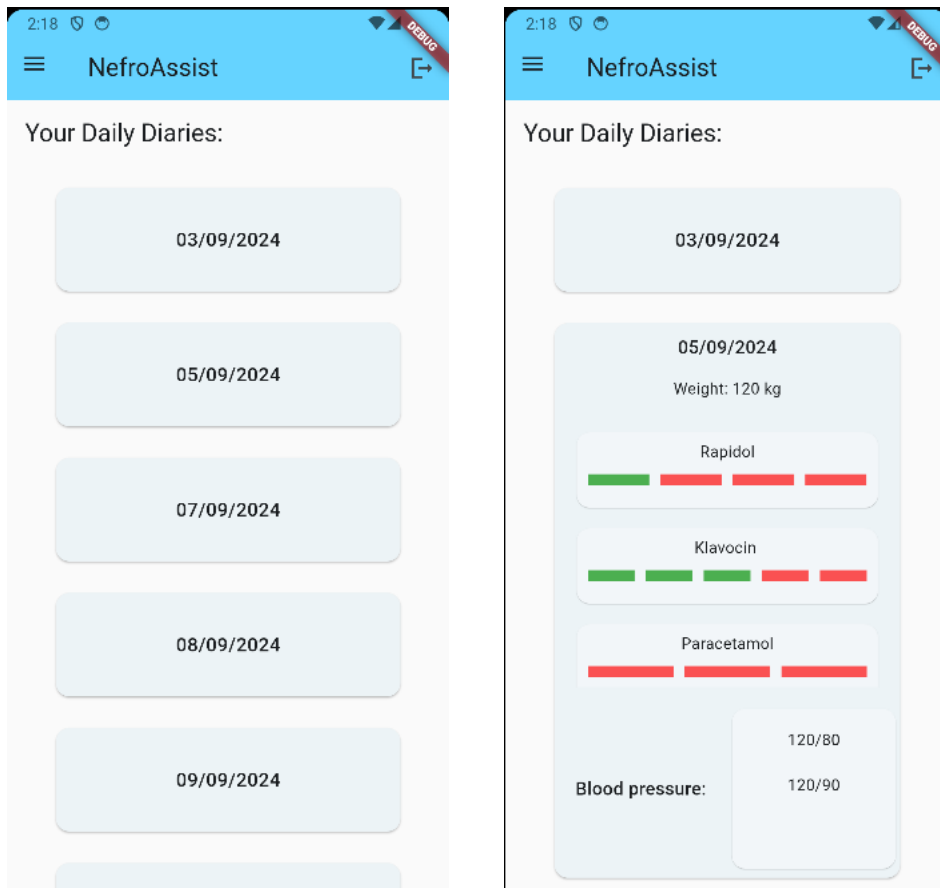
2:18

DEBUG

NefroAssist

Your Daily Diaries:

03/09/2024

05/09/2024

07/09/2024

08/09/2024

09/09/2024

2:18

DEBUG

NefroAssist

Your Daily Diaries:

03/09/2024

05/09/2024

Weight: 120 kg

Rapidol

Klavocin

Paracetamol

Blood pressure:

120/80

120/90